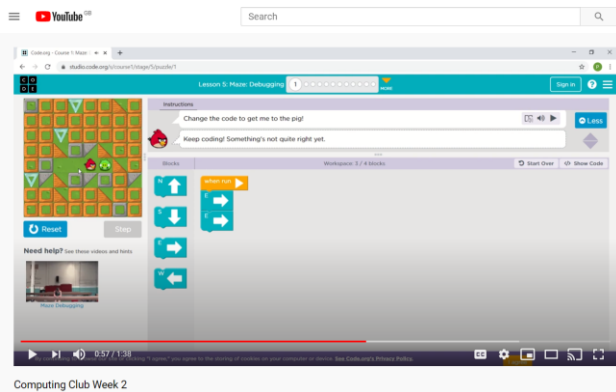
YouTube GB
Search

Code.org - Course 1: Maze
studio.code.org/s/course1/stage/5/puzzle/1

CODE
Lesson 5: Maze: Debugging
1
MORE
Sign in

Instructions
Change the code to get me to the pig!
Keep coding! Something's not quite right yet.
Less

Reset
Step

Need help? See these videos and hints
Maze Debugging

Blocks
Workspace: 3 / 4 blocks
Start Over
Show Code

N
S
E
W
when run
E
E

By clicking "I agree" you agree to the storing of cookies on your computer or device. See Code.org's Privacy Policy.

0:57 / 1:38
CC

Computing Club Week 2